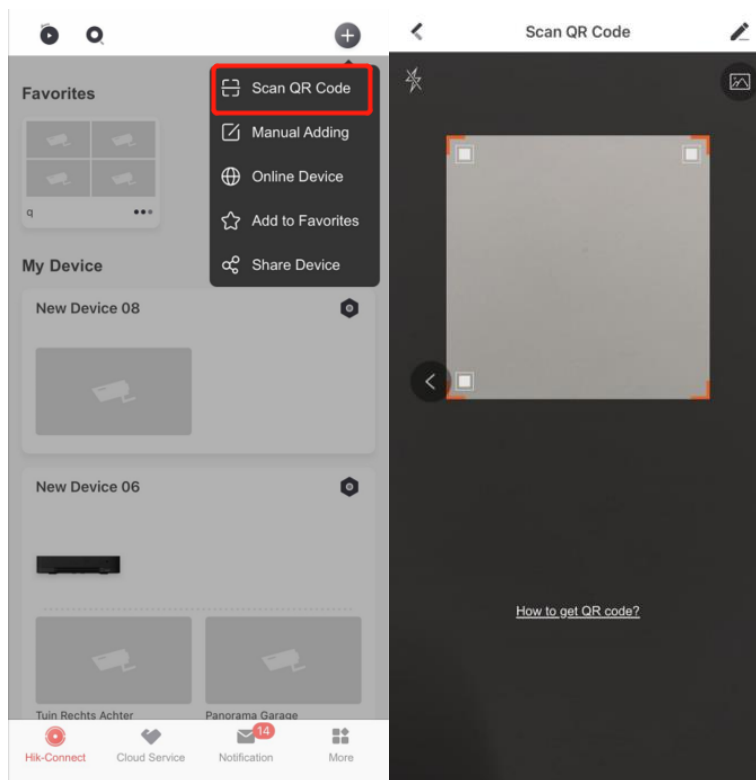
Favorites

q

My Device

New Device 08

New Device 06

Tuin Rechts Achter

Panorama Garage

Scan QR Code

Manual Adding

Online Device

Add to Favorites

Share Device

Hik-Connect

Cloud Service

14

Notification

More

Scan QR Code

How to get QR code?